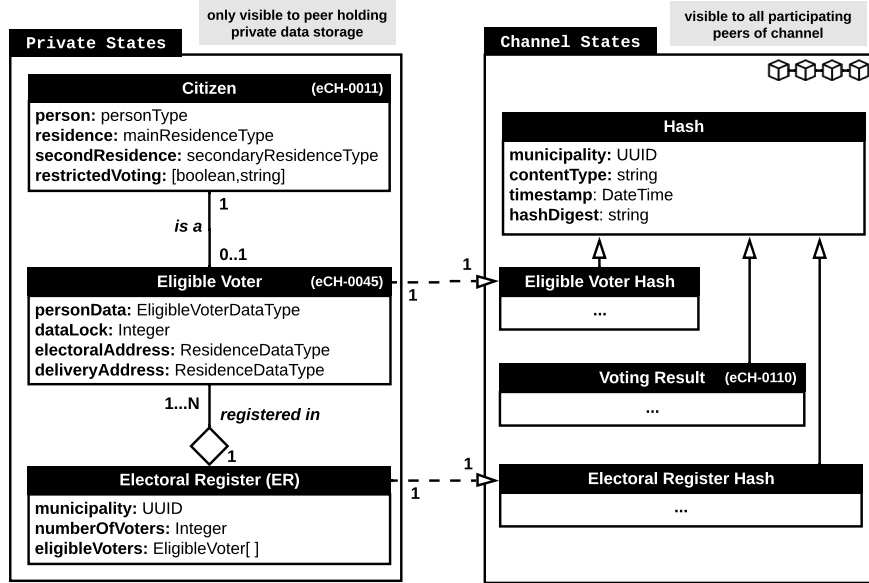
only visible to peer holding private data storage

Private States

Citizen (eCH-0011)

person: personType
residence: mainResidenceType
secondResidence: secondaryResidenceType
restrictedVoting: [boolean,string]

1
is a
0..1

Eligible Voter (eCH-0045)

personData: EligibleVoterDataType
dataLock: Integer
electoralAddress: ResidenceDataType
deliveryAddress: ResidenceDataType

1...N
registered in
1

Electoral Register (ER)

municipality: UUID
numberOfVoters: Integer
eligibleVoters: EligibleVoter[ ]

visible to all participating peers of channel

Channel States

Hash

municipality: UUID
contentType: string
timestamp: DateTime
hashDigest: string

1
1

Eligible Voter Hash

...

Voting Result (eCH-0110)

...

1
1

Electoral Register Hash

...